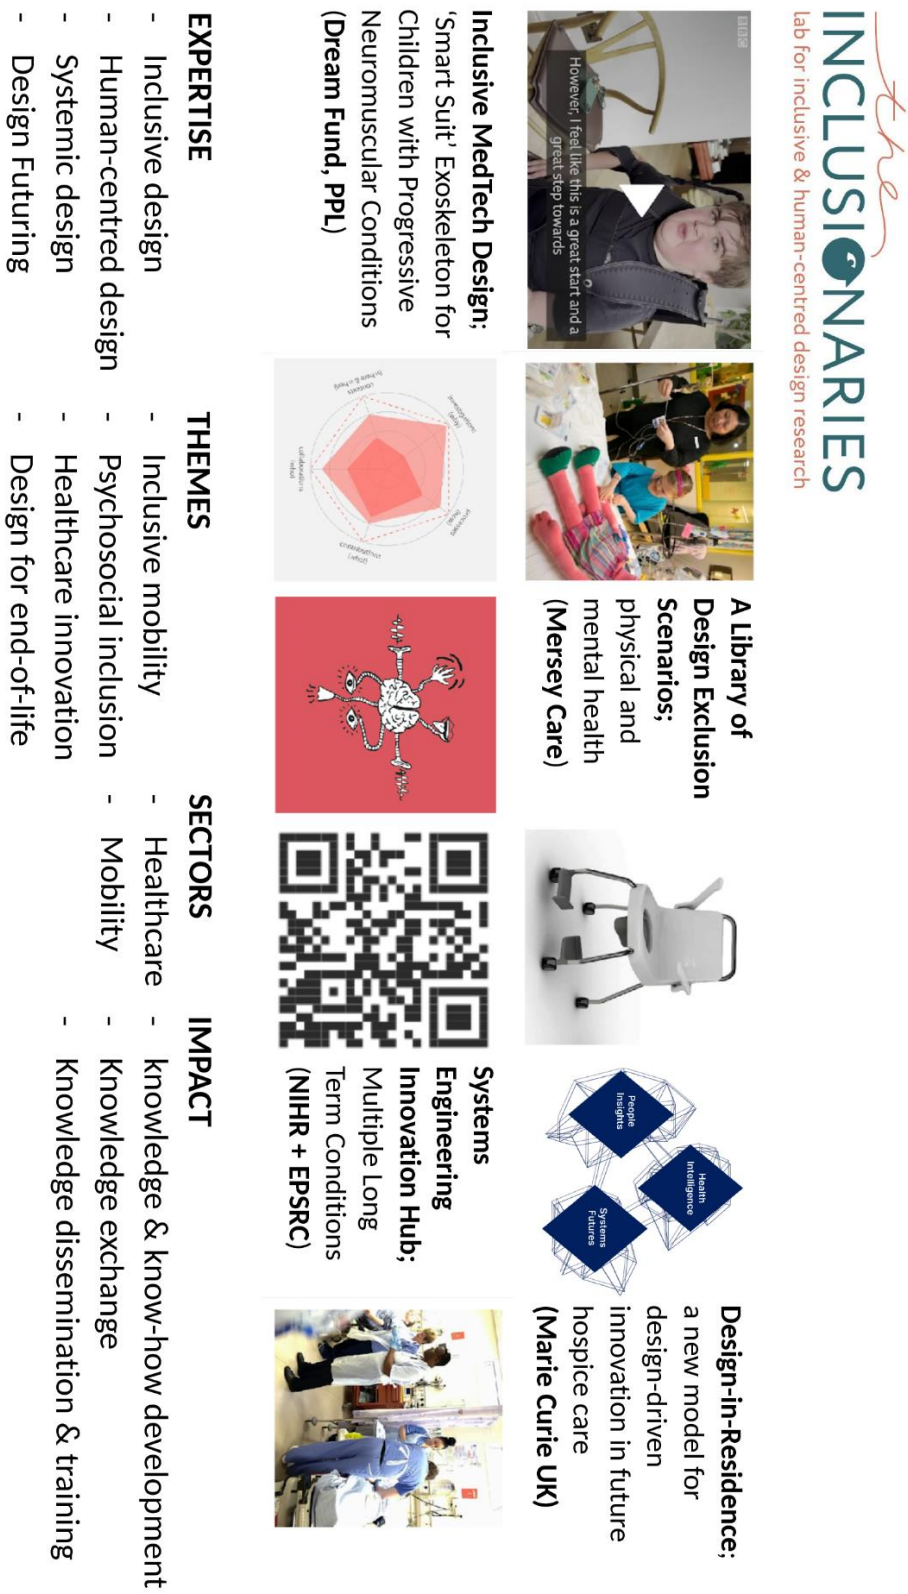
the INCLUSIONARIES
lab for inclusive & human-centred design research

However, I feel like this is a great start and a great step towards

**Inclusive MedTech Design;** 'Smart Suit' Exoskeleton for Children with Progressive Neuromuscular Conditions **(Dream Fund, PPL)**

**A Library of Design Exclusion Scenarios;** physical and mental health **(Mersey Care)**

**Systems Engineering Innovation Hub;** Multiple Long Term Conditions **(NIHR + EPSRC)**

People Insights
Health Intelligence
Systems Futures

**Design-in-Residence;** a new model for design-driven innovation in future hospice care **(Marie Curie UK)**

**EXPERTISE**
- Inclusive design
- Human-centred design
- Systemic design
- Design Futuring

**THEMES**
- Inclusive mobility
- Psychosocial inclusion
- Healthcare innovation
- Design for end-of-life

**SECTORS**
- Healthcare
- Mobility

**IMPACT**
- knowledge & know-how development
- Knowledge exchange
- Knowledge dissemination & training